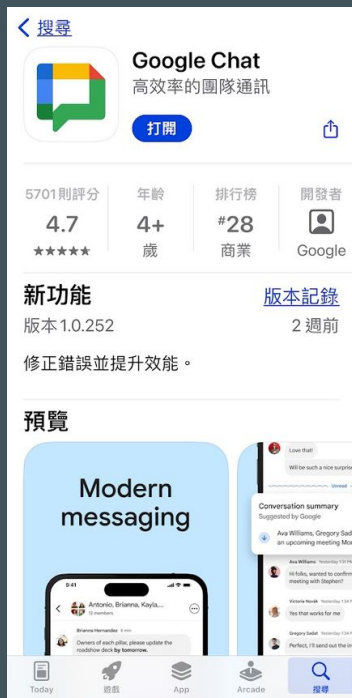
< 搜尋

Google Chat
高效率的團隊通訊

打開

5701則評分
4.7
★★★★★

年齡
4+
歲

排行榜
#28
商業

開發者
Google

新功能
版本記錄

版本 1.0.252
2 週前

修正錯誤並提升效能。

預覽

Modern messaging

0:41
Antonio, Brianna, Kayla...
15 Members

Brianna Hernandez 8 min
Owners of each pillar, please update the roadshow deck by tomorrow.

Love that!
Will be such a nice surpris
Unread
Conversation summary
Suggested by Google
Ava Williams, Gregory Sad an upcoming meeting Mo
Ava Williams 15 min
Hi folks, wanted to confirm meeting with Stephen?
Victoria Hook
Yes that works for me
Gregory Sadat
Perfect, I'll send out the in

Today
遊戲
App
Arcade
搜尋